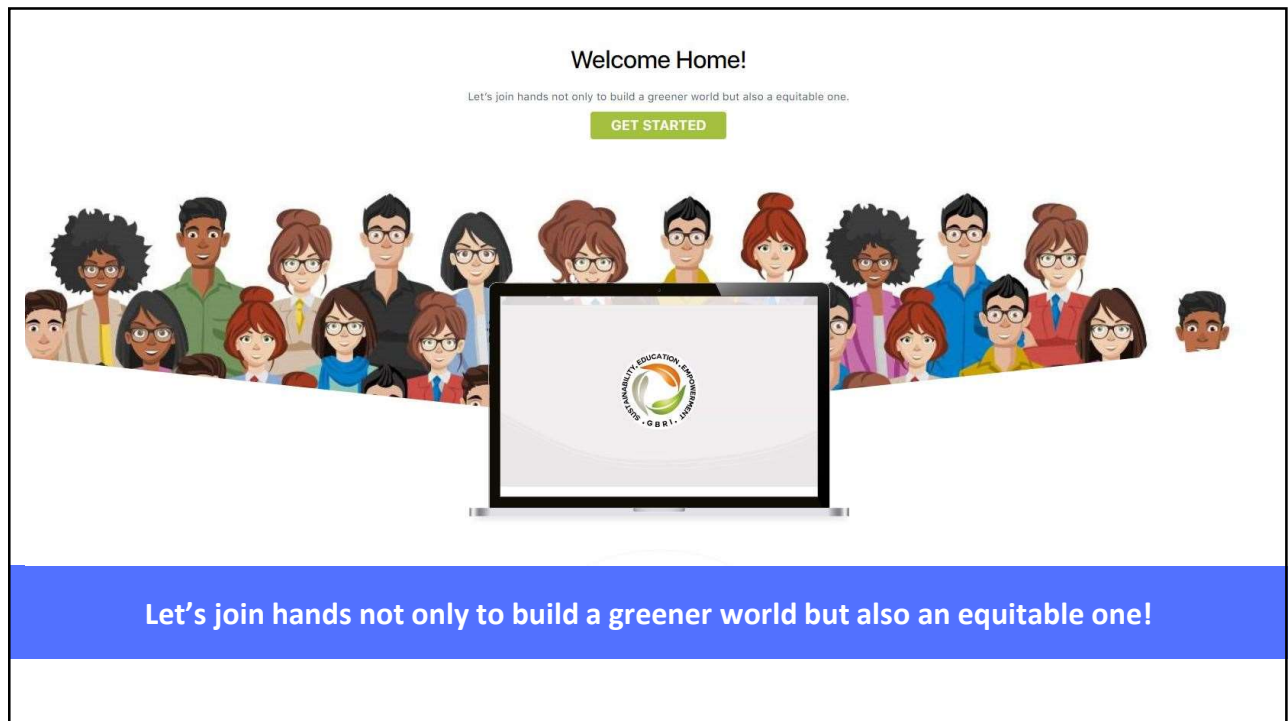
Welcome Home!

Let's join hands not only to build a greener world but also a equitable one.

GET STARTED

SUSTAINABILITY, EDUCATION, EMPOWERMENT
• G B R I •

Let's join hands not only to build a greener world but also an equitable one!